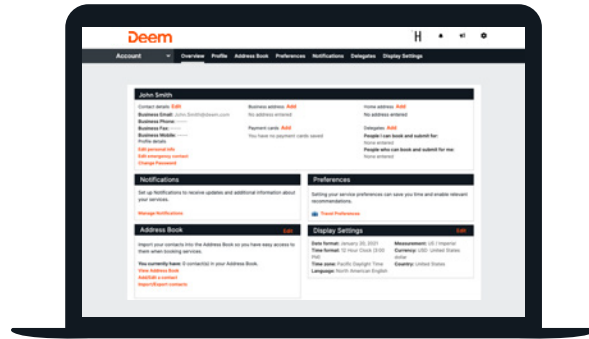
Deem

H

Account

Overview Profile Address Book Preferences Notifications Delegates Display Settings

John Smith

Contact details Edit
Business Email: John.Smith@deem.com
Business Phone: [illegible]
Business Fax: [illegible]
Business Mobile: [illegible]
Profile details
Edit personal info
Edit emergency contact
Change Password

Business address Add
No address entered

Payment cards Add
You have no payment cards saved

Home address Add
No address entered

Delegates Add
People I can book and submit for:
None entered
People who can book and submit for me:
None entered

Notifications

Set up Notifications to receive updates and additional information about your services.

Manage Notifications

Preferences

Setting your service preferences can save you time and enable relevant recommendations.

Travel Preferences

Address Book

Edit

Import your contacts into the Address Book so you have easy access to them when booking services.

You currently have: 0 contact(s) in your Address Book.
View Address Book
Add/Edit a contact
Import/Export contacts

Display Settings

Edit

Date format: January 20, 2021
Time format: 12 Hour Clock (3:30 PM)
Time zone: Pacific Daylight Time
Language: North American English

Measurement: US / Imperial
Currency: USD United States dollar
Country: United States